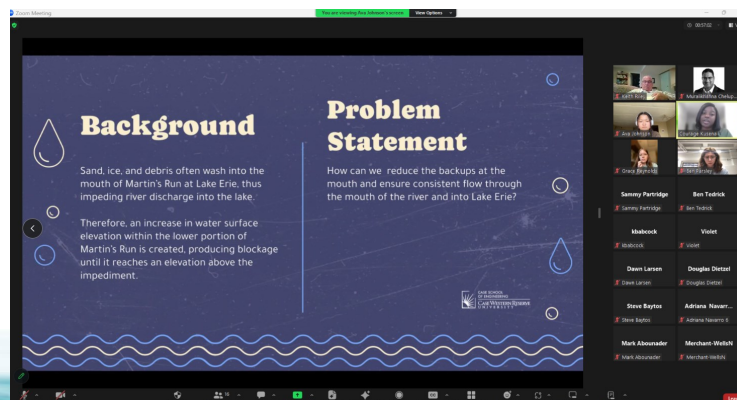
Zoom Meeting

You are viewing Ava Johnson's screen   View Options

00:57:02

Background

Sand, ice, and debris often wash into the mouth of Martin's Run at Lake Erie, thus impeding river discharge into the lake.

Therefore, an increase in water surface elevation within the lower portion of Martin's Run is created, producing blockage until it reaches an elevation above the impediment.

Problem Statement

How can we reduce the backups at the mouth and ensure consistent flow through the mouth of the river and into Lake Erie?

CASE SCHOOL OF ENGINEERING
CASE WESTERN RESERVE UNIVERSITY

Kelli Riley
Muralidhar Chelup...
Ava Johnson
Charlene Kusman...
Grace Reynolds
Ben Hensley
Sammy Partridge
Sammy Partridge
Ben Tedrick
Ben Tedrick
kbabcock
kbabcock
Violet
Violet
Dawn Larsen
Dawn Larsen
Douglas Dietzel
Douglas Dietzel
Steve Baytos
Steve Baytos
Adriana Navarr...
Adriana Navarro 6
Mark Abounader
Mark Abounader
Merchant-WellsN
Merchant-WellsN

16